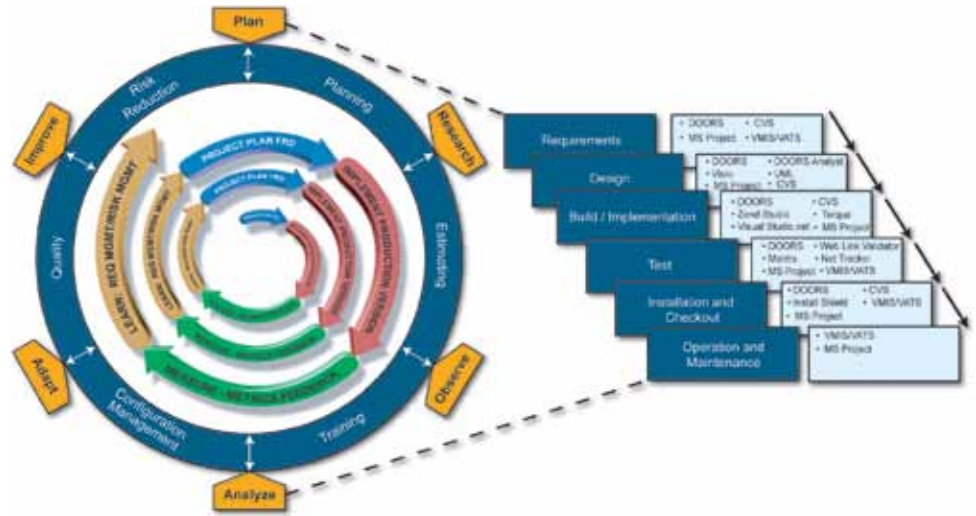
Plan

Research

Observe

Analyze

Adapt

Improve

Risk Reduction

Planning

Estimating

Training

Configuration Management

Quality

PROJECT PLAN FRD

PROJECT PLAN FRD

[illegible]

IMPLEMENT / PRODUCTION VERSION

IMPLEMENT / PRODUCTION VERSION

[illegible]

MEASURE - METRICS FEEDBACK

MEASURE - METRICS FEEDBACK

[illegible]

LEARN: REQ MGMT/RISK MGMT

LEARN: REQ MGMT/RISK MGMT

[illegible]

Requirements

• DOORS • CVS
• MS Project • VMIS/VATS

Design

• DOORS • DOORS Analyst
• Visio • UML
• MS Project • CVS

Build / Implementation

• DOORS • CVS
• Zend Studio • Toraya
• Visual Studio.net • MS Project

Test

• DOORS • Web Link Validator
• Mantra • Net Tracker
• MS Project • VMIS/VATS

Installation and Checkout

• DOORS • CVS
• Install Shield • VMIS/VATS
• MS Project

Operation and Maintenance

• VMIS/VATS
• MS Project